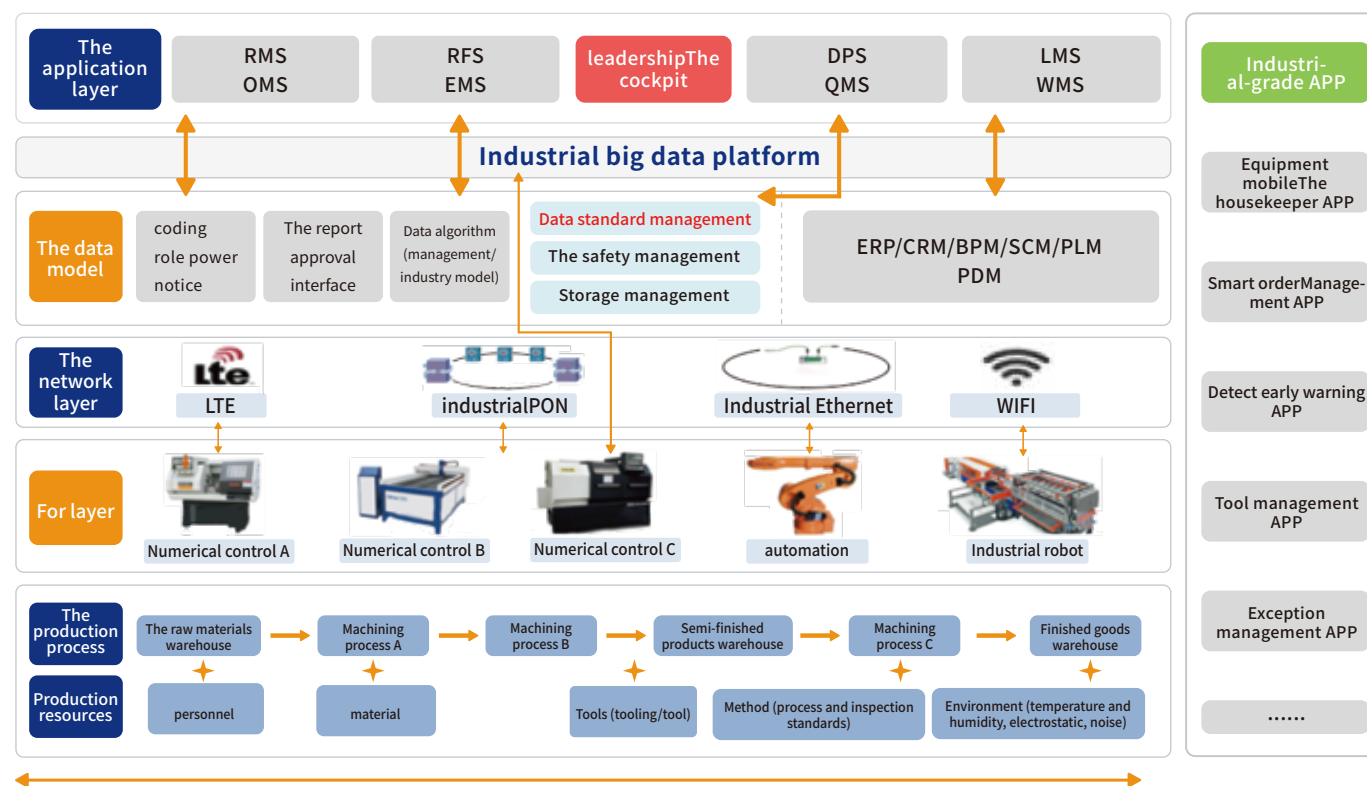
The application layer

RMS
OMS

RFS
EMS

leadershipThe cockpit

DPS
QMS

LMS
WMS

Industrial big data platform

The data model

coding
role power
notice

The report
approval
interface

Data algorithm (management/ industry model)

Data standard management

The safety management

Storage management

ERP/CRM/BPM/SCM/PLM
PDM

The network layer

Lte

LTE

industrialPON

Industrial Ethernet

WIFI

For layer

Numerical control A

Numerical control B

Numerical control C

automation

Industrial robot

The production process

The raw materials warehouse

Machining process A

Machining process B

Semi-finished products warehouse

Machining process C

Finished goods warehouse

Production resources

personnel

material

Tools (tooling/tool)

Method (process and inspection standards)

Environment (temperature and humidity, electrostatic, noise)

Industrial-grade APP

Equipment mobileThe housekeeper APP

Smart orderManagement APP

Detect early warning APP

Tool management APP

Exception management APP

......